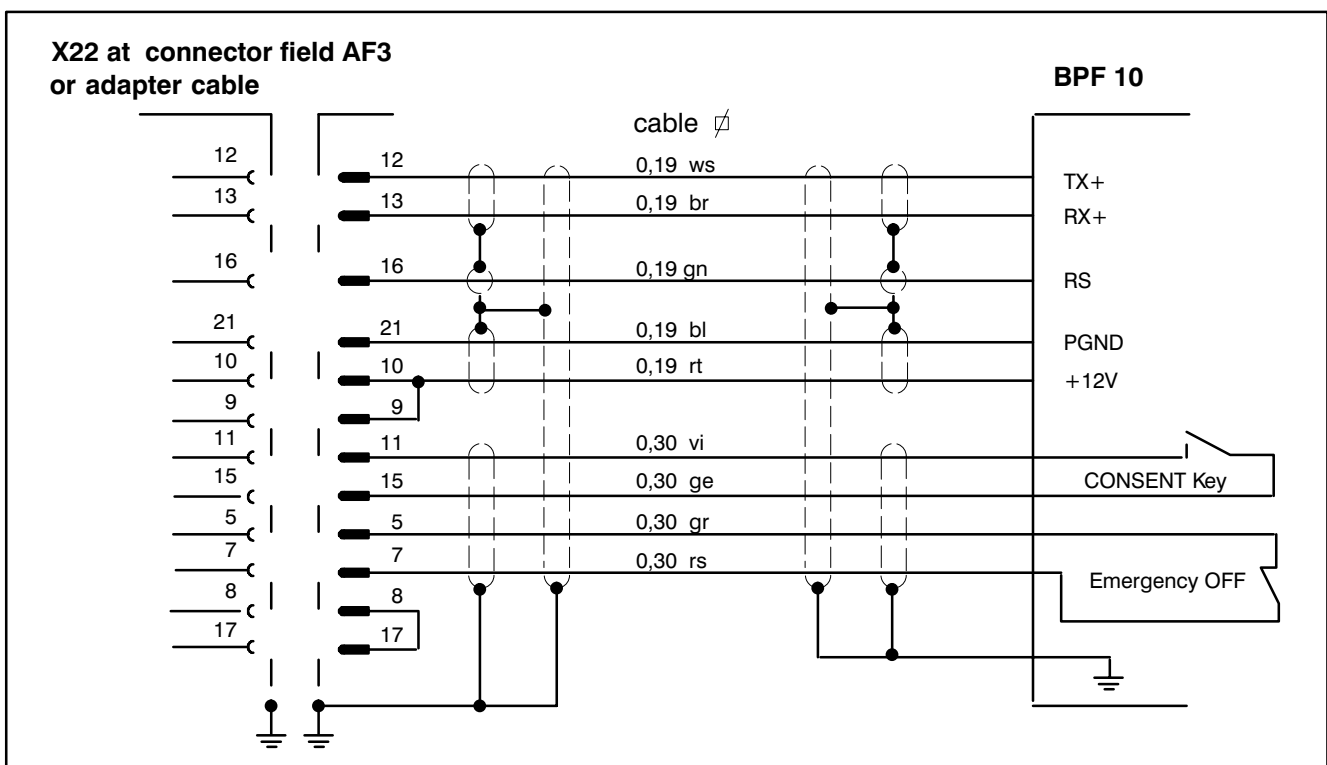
X22 at connector field AF3
or adapter cable

BPF 10

cable $\not{\circ}$

12
13
16
21
10
9
11
15
5
7
8
17

12
13
16
21
10
9
11
15
5
7
8
17

0,19 ws
0,19 br
0,19 gn
0,19 bl
0,19 rt
0,30 vi
0,30 ge
0,30 gr
0,30 rs

TX+
RX+
RS
PGND
+12V
CONSENT Key
Emergency OFF